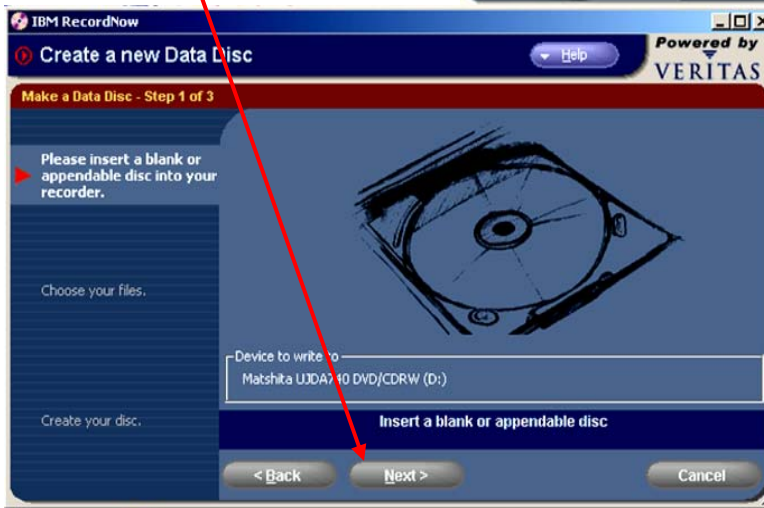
IBM RecordNow

Create a new Data Disc

Help

Powered by VERITAS

Make a Data Disc - Step 1 of 3

Please insert a blank or appendable disc into your recorder.

Choose your files.

Create your disc.

Device to write to

Matshita UJDA740 DVD/CDRW (D:)

Insert a blank or appendable disc

< Back

Next >

Cancel